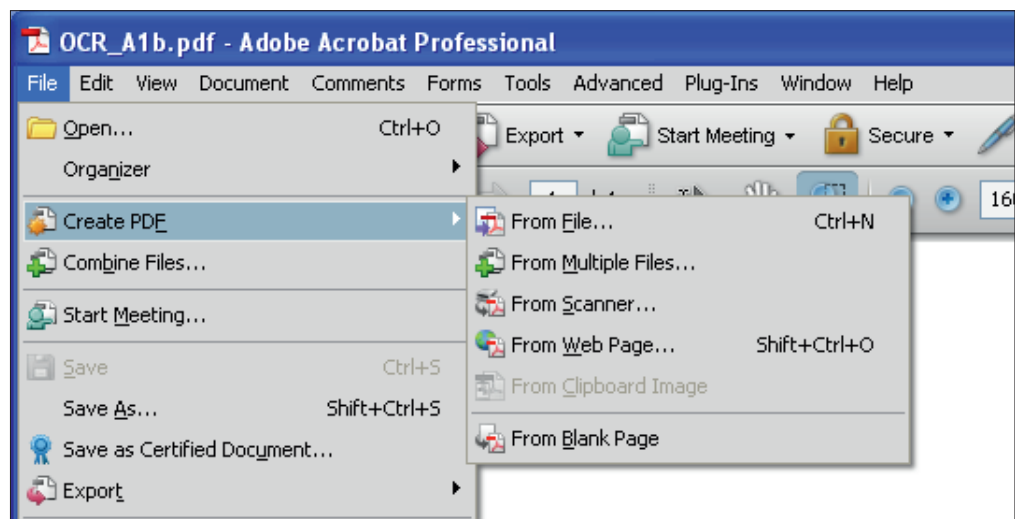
OCR_A1b.pdf - Adobe Acrobat Professional

File Edit View Document Comments Forms Tools Advanced Plug-Ins Window Help

Export Start Meeting Secure

16

Open... Ctrl+O
Organizer
Create PDF
Combine Files...
Start Meeting...
Save Ctrl+S
Save As... Shift+Ctrl+S
Save as Certified Document...
Export

From File... Ctrl+N
From Multiple Files...
From Scanner...
From Web Page... Shift+Ctrl+O
From Clipboard Image
From Blank Page